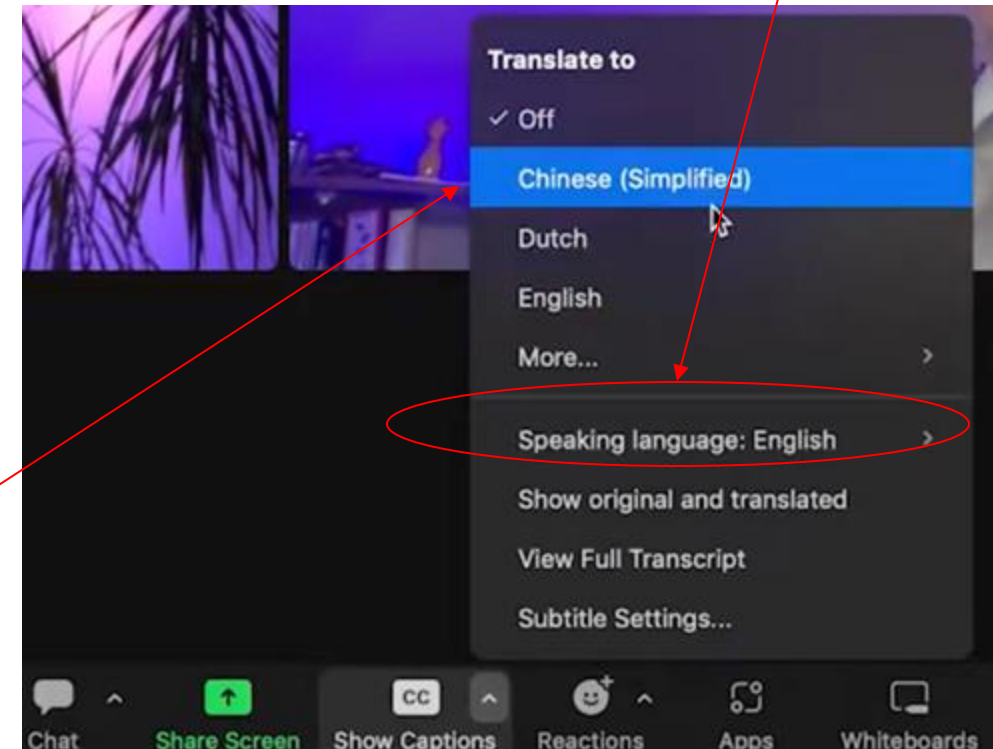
Translate to
✓ Off
Chinese (Simplified)
Dutch
English
More...
Speaking language: English
Show original and translated
View Full Transcript
Subtitle Settings...

Chat
Share Screen
CC
Show Captions
Reactions
Apps
Whiteboards